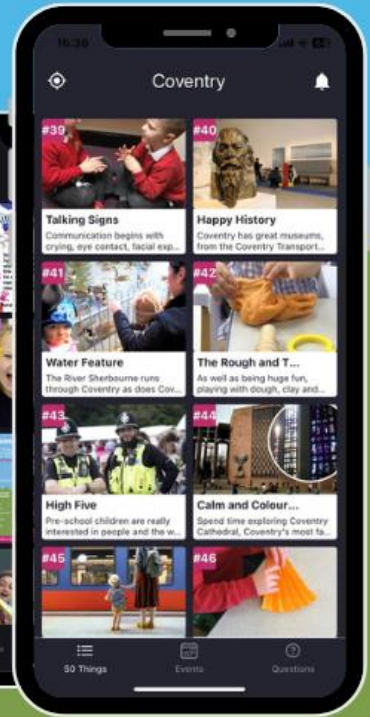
16:30

Coventry

#39
Talking Signs
Communication begins with crying, eye contact, facial exp...

#40
Happy History
Coventry has great museums, from the Coventry Transport...

#41
Water Feature
The River Sherbourne runs through Coventry as does Cov...

#42
The Rough and T...
As well as being huge fun, playing with dough, clay and...

#43
High Five
Pre-school children are really interested in people and the w...

#44
Calm and Colour...
Spend time exploring Coventry Cathedral, Coventry's most fa...

#45

#46

50 Things
Events
Questions